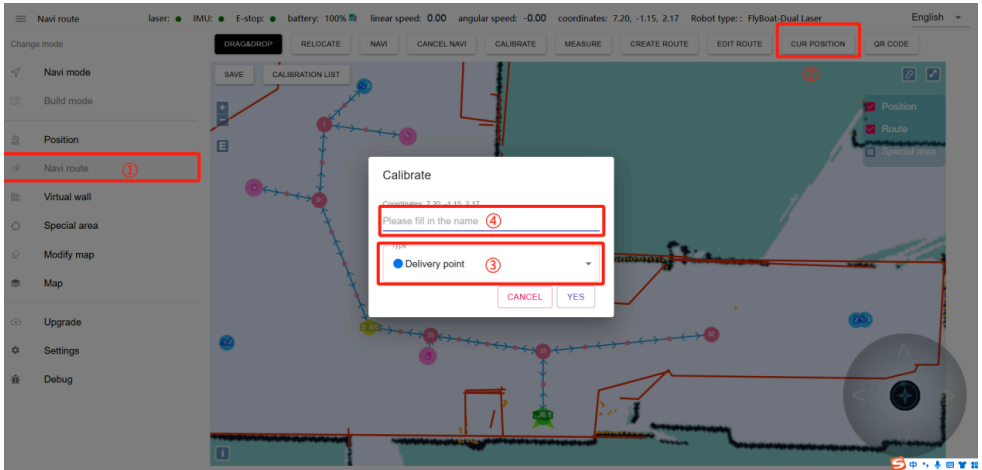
Navi route laser: IMU: E-stop: battery: 100% linear speed: 0.00 angular speed: -0.00 coordinates: 7.20, -1.15, 2.17 Robot type: : FlyBoat-Dual Laser English

Change mode

Navi mode

Build mode

Position

Navi route ①

Virtual wall

Special area

Modify map

Map

Upgrade

Settings

Debug

DRAG&DROP RELOCATE NAVI CANCEL NAVI CALIBRATE MEASURE CREATE ROUTE EDIT ROUTE CUR POSITION QR CODE

②

SAVE CALIBRATION LIST

Position

Route

Special area

E

Calibrate

Coordinates: 7.20, -1.15, 2.17

Please fill in the name ④

Type

Delivery point ③

CANCEL YES

i